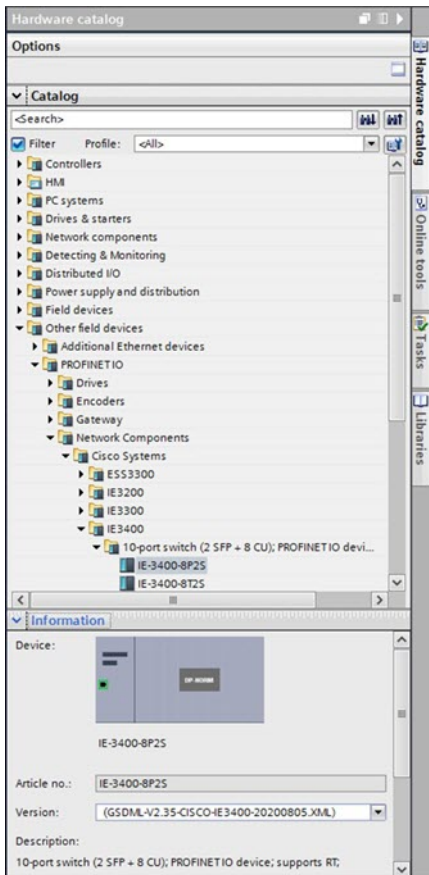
Hardware catalog

Options

Catalog

<Search>

Filter Profile: <All>

Controllers
HMI
PC systems
Drives & starters
Network components
Detecting & Monitoring
Distributed I/O
Power supply and distribution
Field devices
Other field devices
Additional Ethernet devices
PROFINET IO
Drives
Encoders
Gateway
Network Components
Cisco Systems
ESS3300
IE3200
IE3300
IE3400
10-port switch (2 SFP + 8 CU); PROFINET IO devi...
IE-3400-8P2S
IE-3400-8T2S

Information

Device:

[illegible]

IE-3400-8P2S

Article no.: IE-3400-8P2S

Version: (GSDML-V2.35-CISCO-IE3400-20200805.XML)

Description:

10-port switch (2 SFP + 8 CU); PROFINET IO device; supports RT;

Hardware catalog
Online tools
Tasks
Libraries